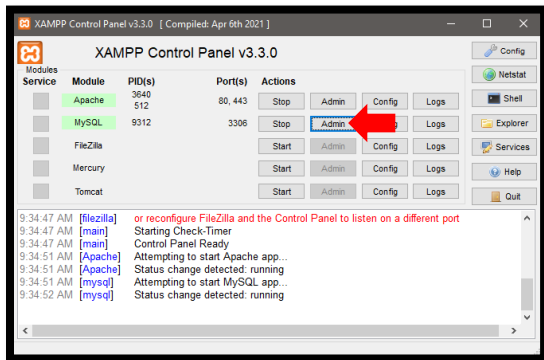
XAMPP Control Panel v3.3.0 [ Compiled: Apr 6th 2021 ]

XAMPP Control Panel v3.3.0

Config

Netstat

Shell

Explorer

Services

Help

Quit

Modules

| Service | Module | PID(s) | Port(s) | Actions | | | |
|---|---|---|---|---|---|---|---|
| | Apache | 3640 512 | 80, 443 | Stop | Admin | Config | Logs |
| | MySQL | 9312 | 3306 | Stop | Admin | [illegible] | Logs |
| | FileZilla | | | Start | Admin | Config | Logs |
| | Mercury | | | Start | Admin | Config | Logs |
| | Tomcat | | | Start | Admin | Config | Logs |

9:34:47 AM [filezilla] or reconfigure FileZilla and the Control Panel to listen on a different port
9:34:47 AM [main] Starting Check-Timer
9:34:47 AM [main] Control Panel Ready
9:34:51 AM [Apache] Attempting to start Apache app...
9:34:51 AM [Apache] Status change detected: running
9:34:51 AM [mysql] Attempting to start MySQL app...
9:34:52 AM [mysql] Status change detected: running